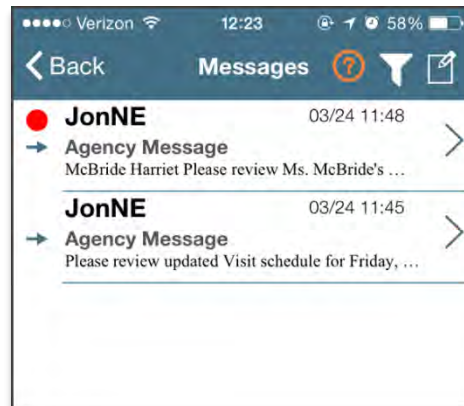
●●●●○ Verizon 12:23 58%

Back Messages ?

JonNE 03/24 11:48
Agency Message
McBride Harriet Please review Ms. McBride's …

JonNE 03/24 11:45
Agency Message
Please review updated Visit schedule for Friday, …